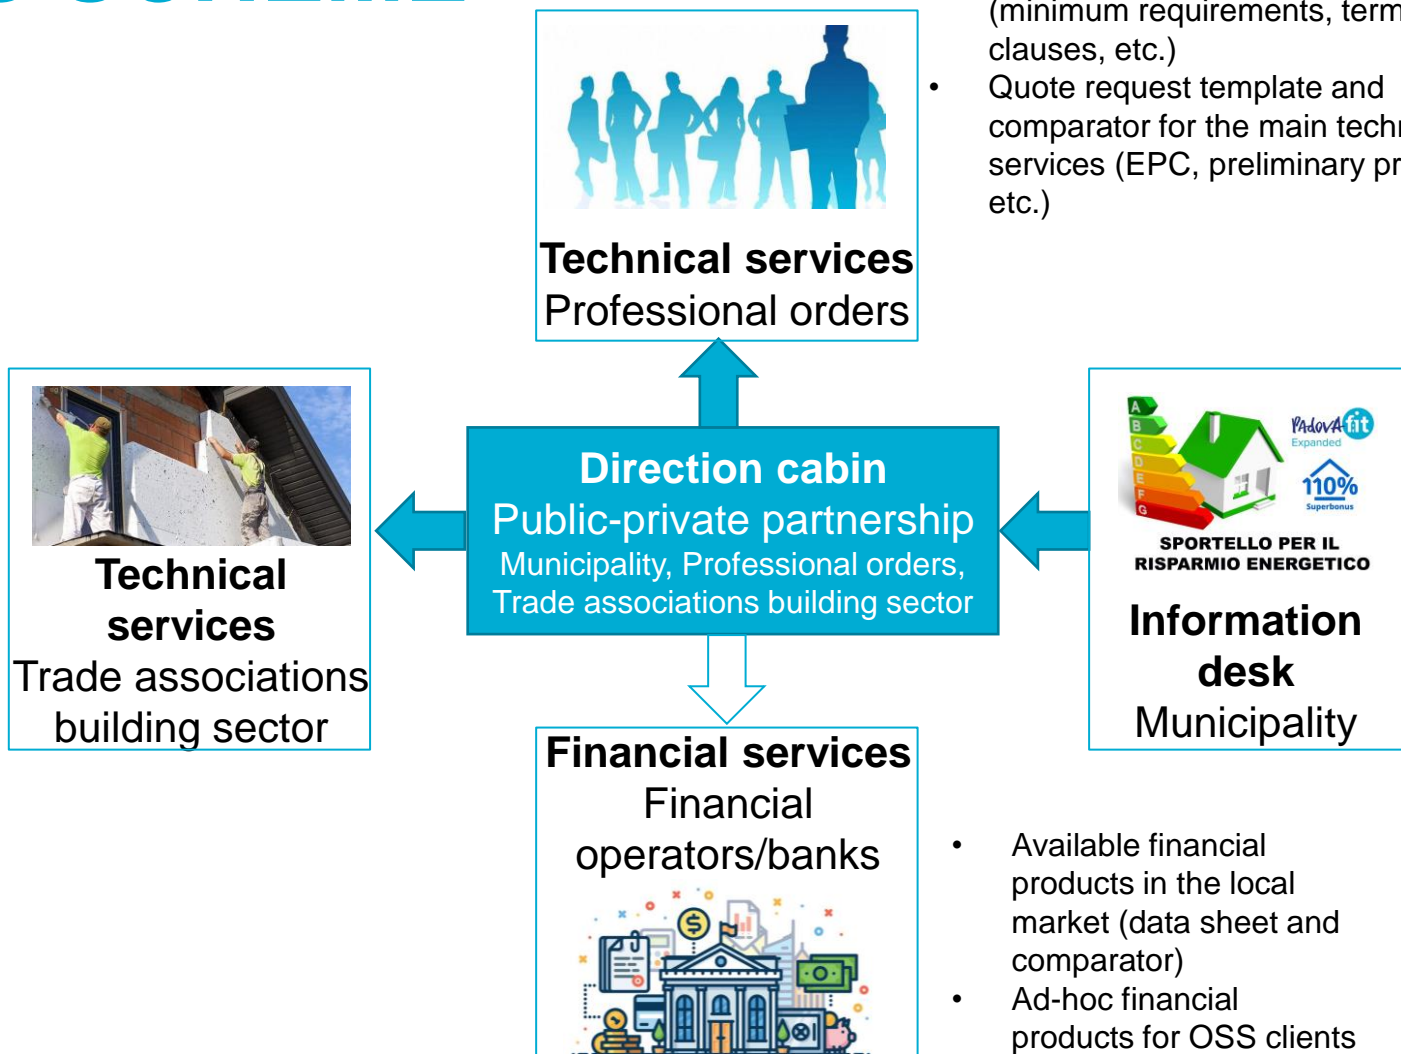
(minimum requirements, term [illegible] clauses, etc.)

- Quote request template and comparator for the main techn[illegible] services (EPC, preliminary pr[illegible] etc.)

**Technical services**
Professional orders

**Technical services**
Trade associations building sector

**Direction cabin**
Public-private partnership
Municipality, Professional orders, Trade associations building sector

PAdovA fit Expanded
110% Superbonus
SPORTELLO PER IL RISPARMIO ENERGETICO

**Information desk**
Municipality

**Financial services**
Financial operators/banks

- Available financial products in the local market (data sheet and comparator)
- Ad-hoc financial products for OSS clients